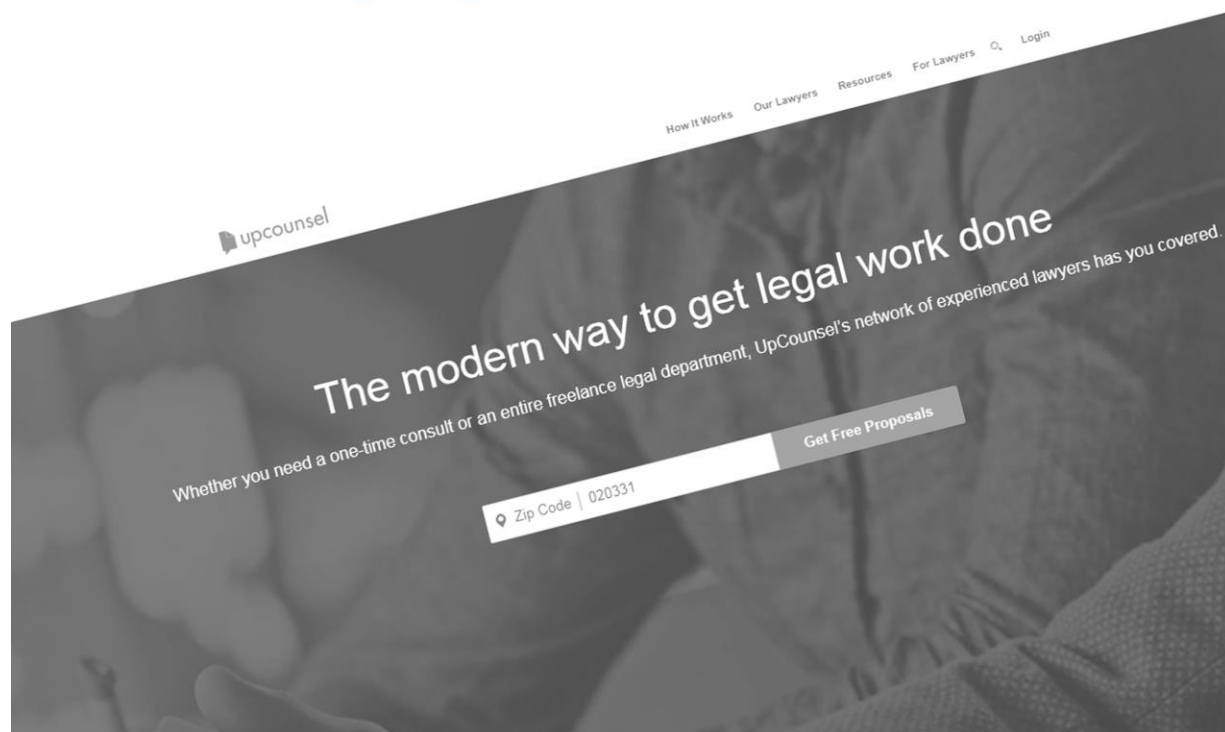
How It Works Our Lawyers Resources For Lawyers Login

upcounsel

The modern way to get legal work done

Whether you need a one-time consult or an entire freelance legal department, UpCounsel's network of experienced lawyers has you covered.

Zip Code | 020331

Get Free Proposals